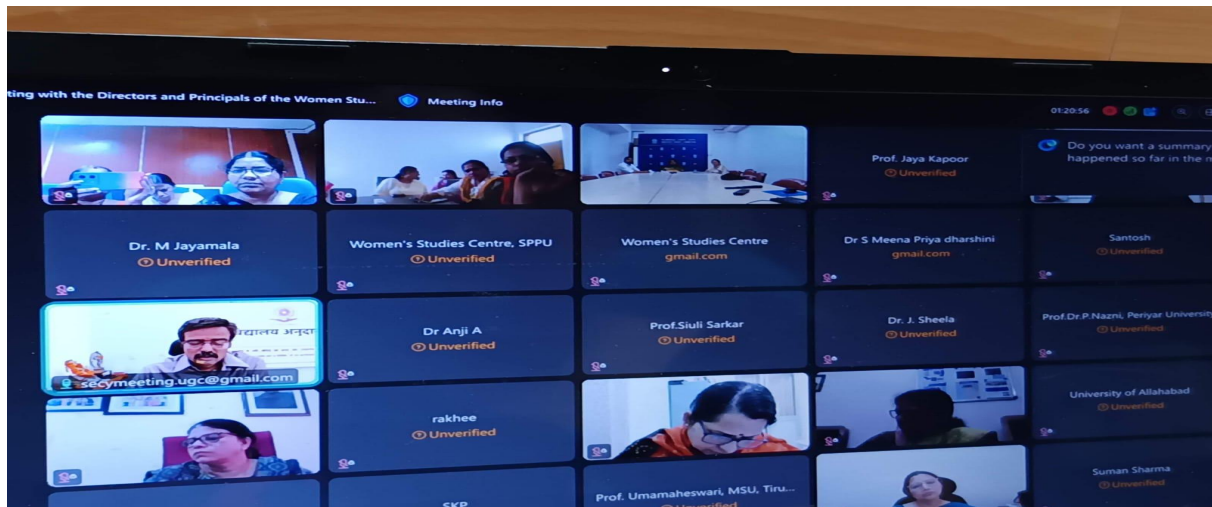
ting with the Directors and Principals of the Women Stu...

Meeting Info

01:20:56

Prof. Jaya Kapoor
Unverified

Do you want a summary happened so far in the m

Dr. M Jayamala
Unverified

Women's Studies Centre, SPPU
Unverified

Women's Studies Centre
gmail.com

Dr S Meena Priya dharshini
gmail.com

Santosh
Unverified

विद्यालय अनुदा

secymeeting.ugc@gmail.com

Dr Anji A
Unverified

Prof.Siuli Sarkar
Unverified

Dr. J. Sheela
Unverified

Prof.Dr.P.Nazni, Periyar University
Unverified

rakhee
Unverified

University of Allahabad
Unverified

Suman Sharma
Unverified

SKP

Prof. Umamaheswari, MSU, Tiru...
Unverified